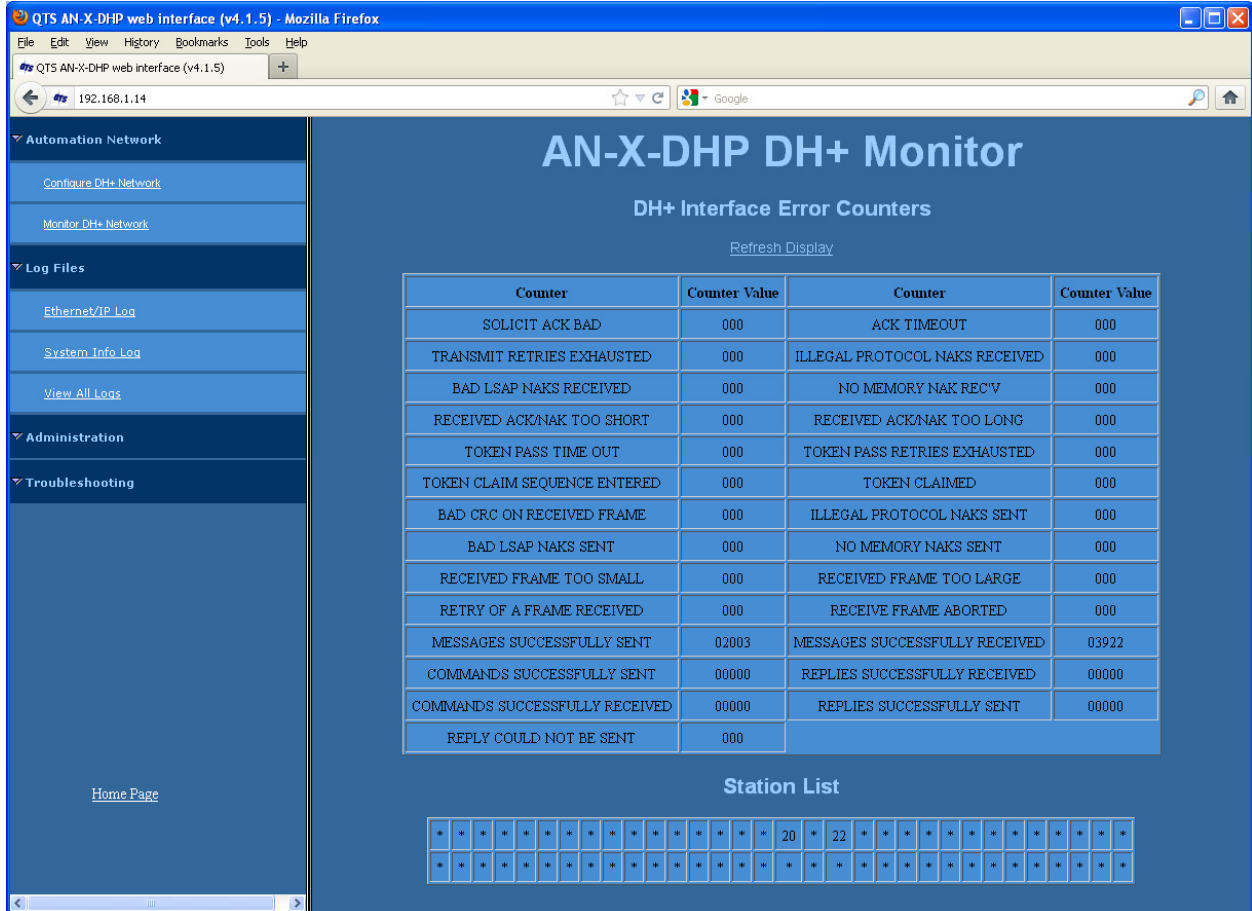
QTS AN-X-DHP web interface (v4.1.5) - Mozilla Firefox

File Edit View History Bookmarks Tools Help

QTS AN-X-DHP web interface (v4.1.5) +

192.168.1.14

Google

Automation Network

Configure DH+ Network

Monitor DH+ Network

Log Files

Ethernet/IP Log

System Info Log

View All Logs

Administration

Troubleshooting

Home Page

AN-X-DHP DH+ Monitor

DH+ Interface Error Counters

Refresh Display

| Counter | Counter Value | Counter | Counter Value |
|---|---|---|---|
| SOLICIT ACK BAD | 000 | ACK TIMEOUT | 000 |
| TRANSMIT RETRIES EXHAUSTED | 000 | ILLEGAL PROTOCOL NAKS RECEIVED | 000 |
| BAD LSAP NAKS RECEIVED | 000 | NO MEMORY NAK REC'V | 000 |
| RECEIVED ACK/NAK TOO SHORT | 000 | RECEIVED ACK/NAK TOO LONG | 000 |
| TOKEN PASS TIME OUT | 000 | TOKEN PASS RETRIES EXHAUSTED | 000 |
| TOKEN CLAIM SEQUENCE ENTERED | 000 | TOKEN CLAIMED | 000 |
| BAD CRC ON RECEIVED FRAME | 000 | ILLEGAL PROTOCOL NAKS SENT | 000 |
| BAD LSAP NAKS SENT | 000 | NO MEMORY NAKS SENT | 000 |
| RECEIVED FRAME TOO SMALL | 000 | RECEIVED FRAME TOO LARGE | 000 |
| RETRY OF A FRAME RECEIVED | 000 | RECEIVE FRAME ABORTED | 000 |
| MESSAGES SUCCESSFULLY SENT | 02003 | MESSAGES SUCCESSFULLY RECEIVED | 03922 |
| COMMANDS SUCCESSFULLY SENT | 00000 | REPLIES SUCCESSFULLY RECEIVED | 00000 |
| COMMANDS SUCCESSFULLY RECEIVED | 00000 | REPLIES SUCCESSFULLY SENT | 00000 |
| REPLY COULD NOT BE SENT | 000 | | |

Station List

| * | * | * | * | * | * | * | * | * | * | * | * | * | * | * | * | 20 | * | 22 | * | * | * | * | * | * | * | * | * | * | * | * | * |
|---|---|---|---|---|---|---|---|---|---|---|---|---|---|---|---|---|---|---|---|---|---|---|---|---|---|---|---|---|---|---|---|
| * | * | * | * | * | * | * | * | * | * | * | * | * | * | * | * | * | * | * | * | * | * | * | * | * | * | * | * | * | * | * | * |